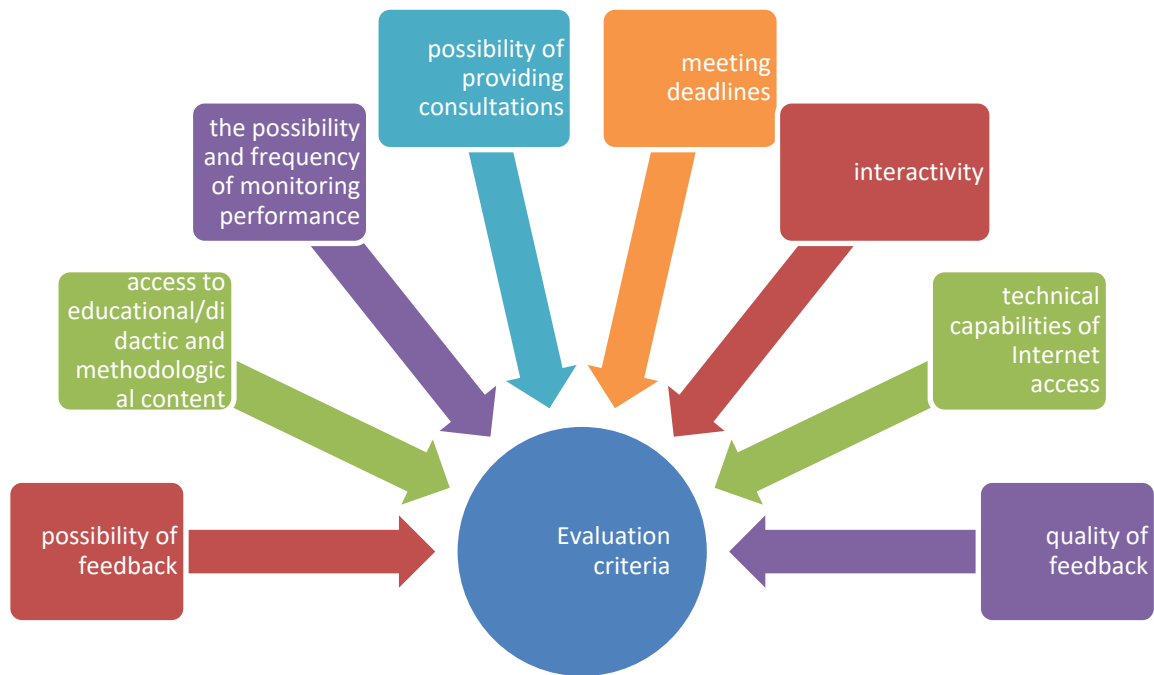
possibility of providing consultations

meeting deadlines

the possibility and frequency of monitoring performance

interactivity

access to educational/didactic and methodological content

technical capabilities of Internet access

possibility of feedback

Evaluation criteria

quality of feedback